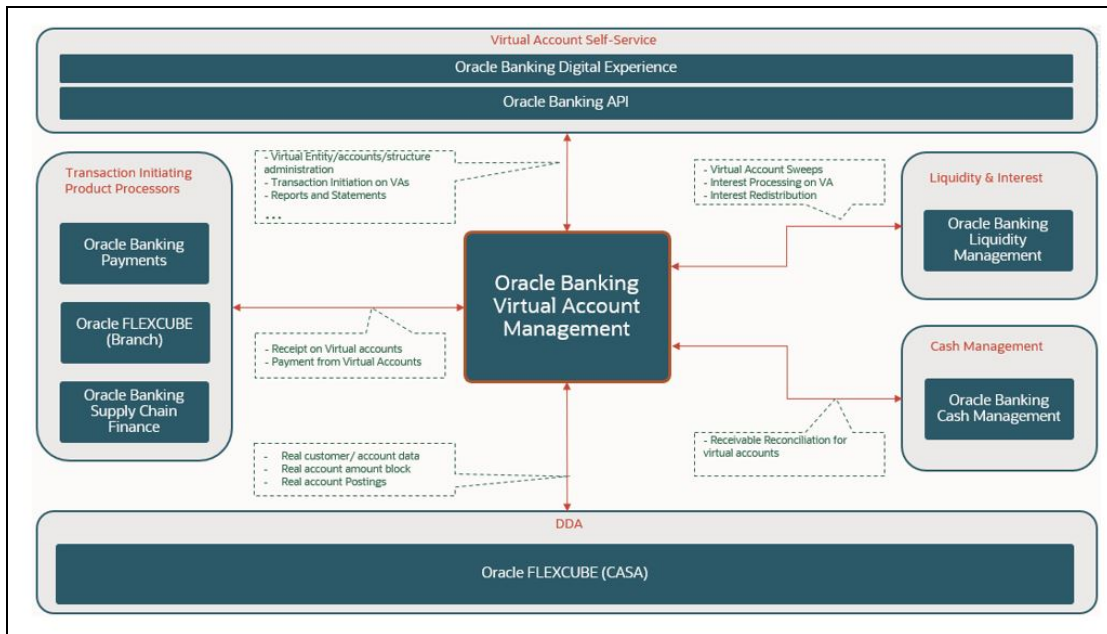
Virtual Account Self-Service

Oracle Banking Digital Experience

Oracle Banking API

- Virtual Entity/accounts/structure administration
- Transaction Initiation on VAs
- Reports and Statements
...

- Virtual Account Sweeps
- Interest Processing on VA
- Interest Redistribution

Transaction Initiating Product Processors

Oracle Banking Payments

Oracle FLEXCUBE (Branch)

Oracle Banking Supply Chain Finance

Oracle Banking Virtual Account Management

Liquidity & Interest

Oracle Banking Liquidity Management

- Receipt on Virtual accounts
- Payment from Virtual Accounts

Cash Management

Oracle Banking Cash Management

- Receivable Reconciliation for virtual accounts

- Real customer/ account data
- Real account amount block
- Real account Postings

DDA

Oracle FLEXCUBE (CASA)